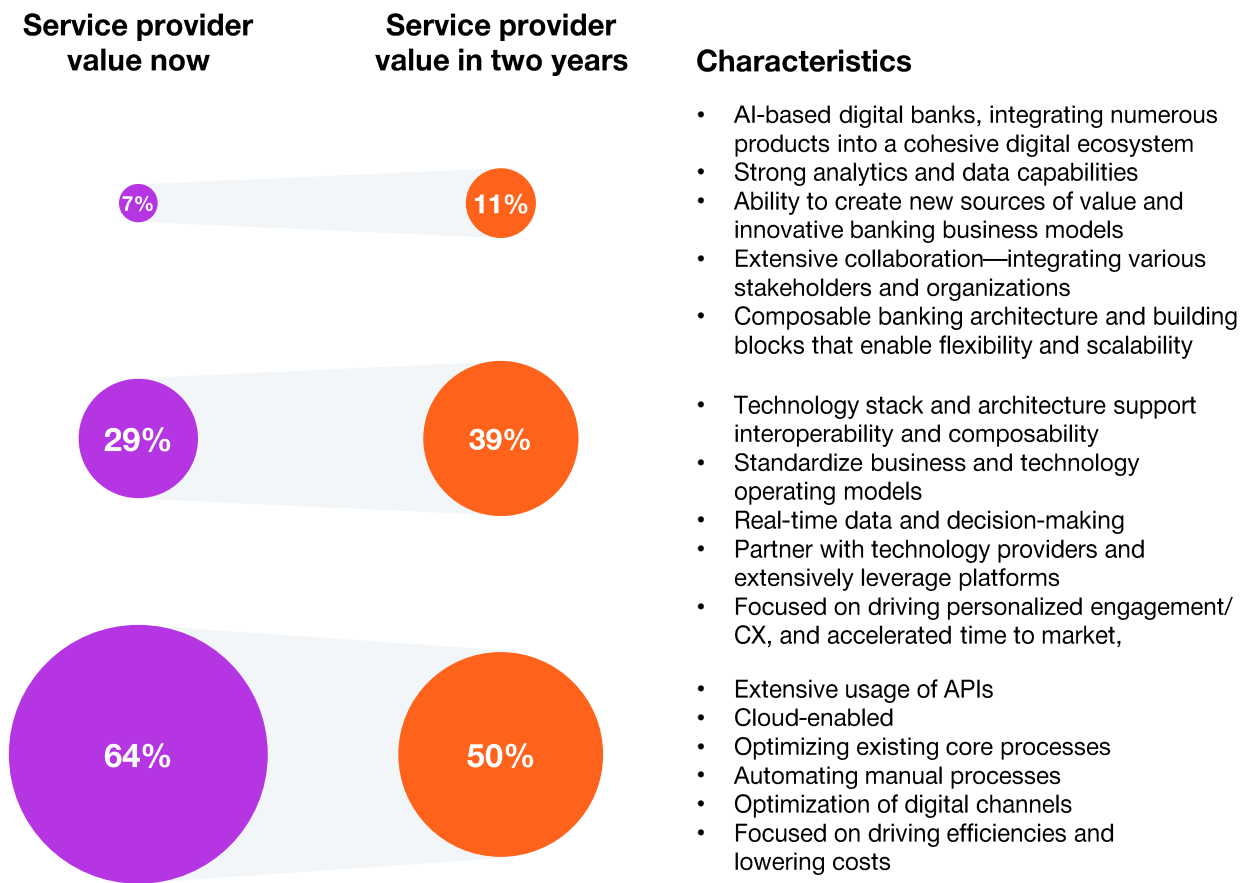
Service provider value now

Service provider value in two years

Characteristics

7%

11%

- AI-based digital banks, integrating numerous products into a cohesive digital ecosystem
- Strong analytics and data capabilities
- Ability to create new sources of value and innovative banking business models
- Extensive collaboration—integrating various stakeholders and organizations
- Composable banking architecture and building blocks that enable flexibility and scalability

29%

39%

- Technology stack and architecture support interoperability and composability
- Standardize business and technology operating models
- Real-time data and decision-making
- Partner with technology providers and extensively leverage platforms
- Focused on driving personalized engagement/ CX, and accelerated time to market,

64%

50%

- Extensive usage of APIs
- Cloud-enabled
- Optimizing existing core processes
- Automating manual processes
- Optimization of digital channels
- Focused on driving efficiencies and lowering costs